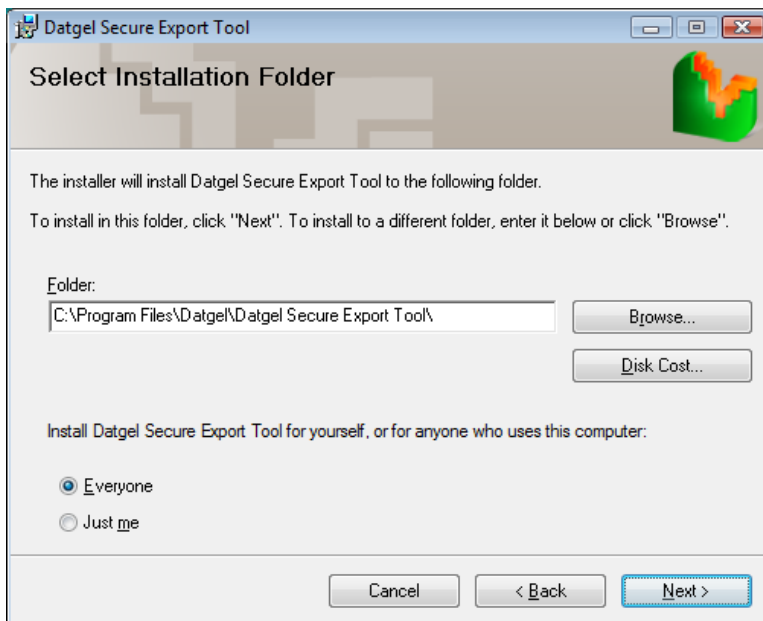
Datgel Secure Export Tool

Select Installation Folder

The installer will install Datgel Secure Export Tool to the following folder.

To install in this folder, click "Next". To install to a different folder, enter it below or click "Browse".

Folder:

C:\Program Files\Datgel\Datgel Secure Export Tool\

Browse...

Disk Cost...

Install Datgel Secure Export Tool for yourself, or for anyone who uses this computer:

Everyone

Just me

Cancel

< Back

Next >